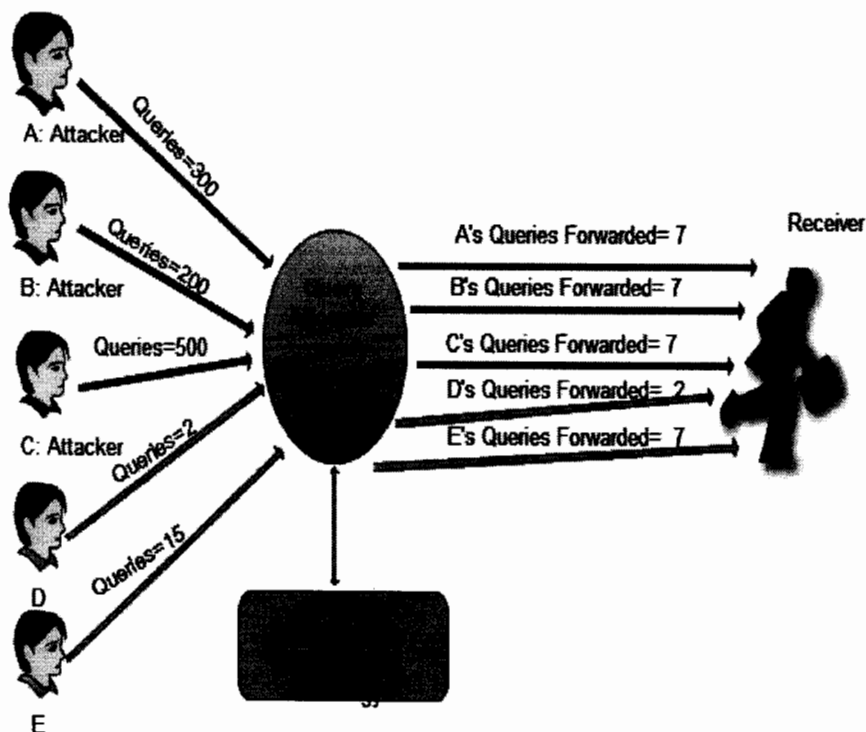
A: Attacker

Queries=300

B: Attacker

Queries=200

Queries=500

C: Attacker

Queries=2

D

Queries=15

E

A's Queries Forwarded= 7

B's Queries Forwarded= 7

C's Queries Forwarded= 7

D's Queries Forwarded= 2

E's Queries Forwarded= 7

Receiver